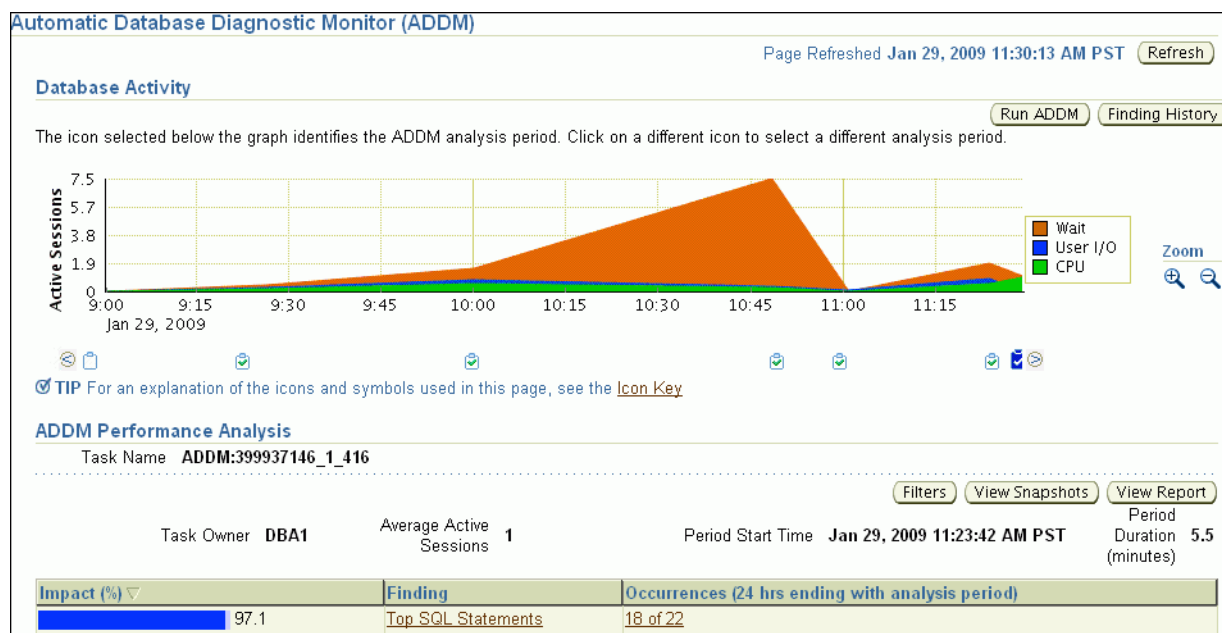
Automatic Database Diagnostic Monitor (ADDM)

Page Refreshed Jan 29, 2009 11:30:13 AM PST Refresh

Database Activity

Run ADDM Finding History

The icon selected below the graph identifies the ADDM analysis period. Click on a different icon to select a different analysis period.

Active Sessions

7.5
5.7
3.8
1.9
0

9:00
Jan 29, 2009
9:15
9:30
9:45
10:00
10:15
10:30
10:45
11:00
11:15

Wait
User I/O
CPU

Zoom

TIP For an explanation of the icons and symbols used in this page, see the Icon Key

ADDM Performance Analysis

Task Name ADDM:399937146_1_416

Filters View Snapshots View Report

Task Owner DBA1 Average Active Sessions 1 Period Start Time Jan 29, 2009 11:23:42 AM PST Period Duration (minutes) 5.5

| Impact (%) | Finding | Occurrences (24 hrs ending with analysis period) |
|---|---|---|
| 97.1 | Top SQL Statements | 18 of 22 |